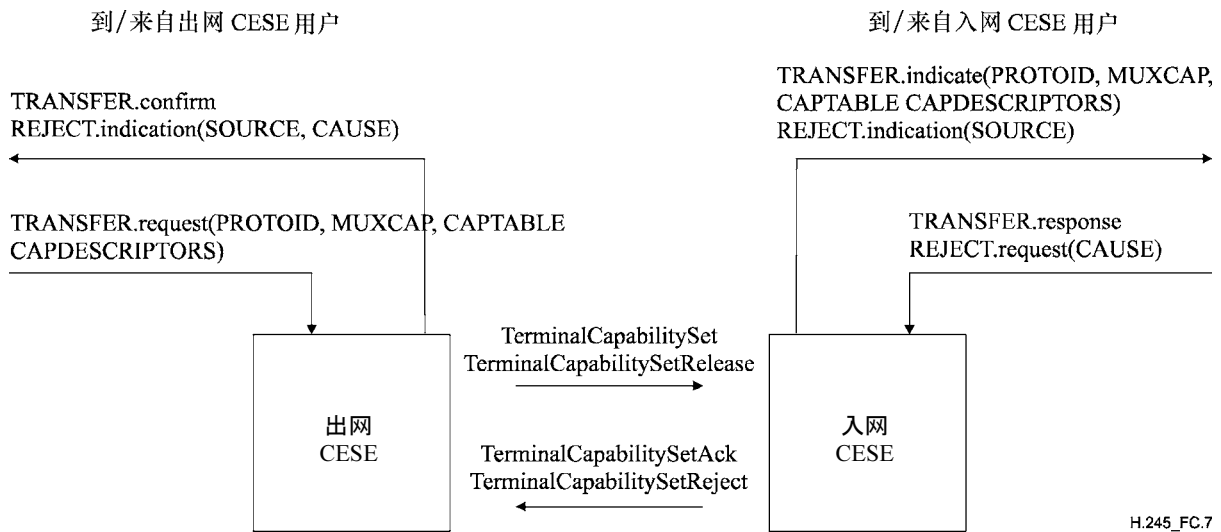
到/来自出网 CESE 用户

到/来自入网 CESE 用户

TRANSFER.confirm
REJECT.indication(SOURCE, CAUSE)

TRANSFER.request(PROTOID, MUXCAP, CAPTABLE CAPDESCRIPTORS)

TRANSFER.indicate(PROTOID, MUXCAP, CAPTABLE CAPDESCRIPTORS)
REJECT.indication(SOURCE)

TRANSFER.response
REJECT.request(CAUSE)

出网
CESE

TerminalCapabilitySet
TerminalCapabilitySetRelease

TerminalCapabilitySetAck
TerminalCapabilitySetReject

入网
CESE

H.245_FC.7